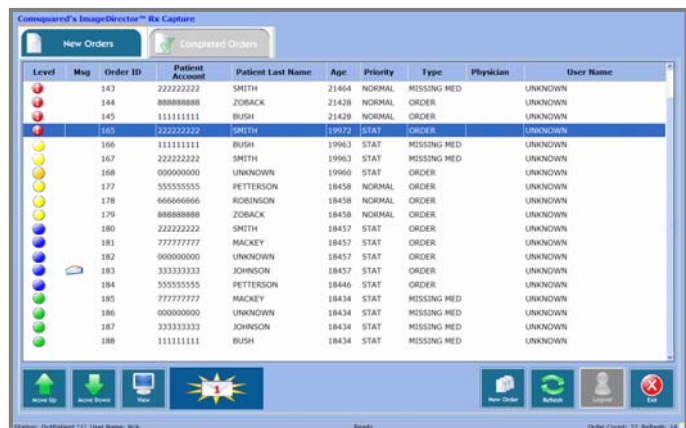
Consquared's ImageDirector™ Rx Capture

New Orders | Completed Orders

| Level | Msg | Order ID | Patient Account | Patient Last Name | Age | Priority | Type | Physician | User Name |
|---|---|---|---|---|---|---|---|---|---|
| | | 143 | 222222222 | SMITH | 21464 | NORMAL | MISSING MED | | UNKNOWN |
| | | 144 | 888888888 | ZOBACK | 21428 | NORMAL | ORDER | | UNKNOWN |
| | | 145 | 111111111 | BUSH | 21428 | NORMAL | ORDER | | UNKNOWN |
| | | 165 | 222222222 | SMITH | 19972 | STAT | ORDER | | UNKNOWN |
| | | 166 | 111111111 | BUSH | 19963 | STAT | MISSING MED | | UNKNOWN |
| | | 167 | 222222222 | SMITH | 19963 | STAT | MISSING MED | | UNKNOWN |
| | | 168 | 000000000 | UNKNOWN | 19960 | STAT | ORDER | | UNKNOWN |
| | | 177 | 555555555 | PETTERSON | 18458 | NORMAL | ORDER | | UNKNOWN |
| | | 178 | 666666666 | ROBINSON | 18458 | NORMAL | ORDER | | UNKNOWN |
| | | 179 | 888888888 | ZOBACK | 18458 | NORMAL | ORDER | | UNKNOWN |
| | | 180 | 222222222 | SMITH | 18457 | STAT | ORDER | | UNKNOWN |
| | | 181 | 777777777 | MACKEY | 18457 | STAT | ORDER | | UNKNOWN |
| | | 182 | 000000000 | UNKNOWN | 18457 | STAT | ORDER | | UNKNOWN |
| | | 183 | 333333333 | JOHNSON | 18457 | STAT | ORDER | | UNKNOWN |
| | | 184 | 555555555 | PETTERSON | 18446 | STAT | ORDER | | UNKNOWN |
| | | 185 | 777777777 | MACKEY | 18434 | STAT | MISSING MED | | UNKNOWN |
| | | 186 | 000000000 | UNKNOWN | 18434 | STAT | MISSING MED | | UNKNOWN |
| | | 187 | 333333333 | JOHNSON | 18434 | STAT | MISSING MED | | UNKNOWN |
| | | 188 | 111111111 | BUSH | 18434 | STAT | MISSING MED | | UNKNOWN |

Move Up | Move Down | View | 1 | New Order | Refresh | Logout | Exit

Station: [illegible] User Name: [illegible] | Ready | Order Count: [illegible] Refresh: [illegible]